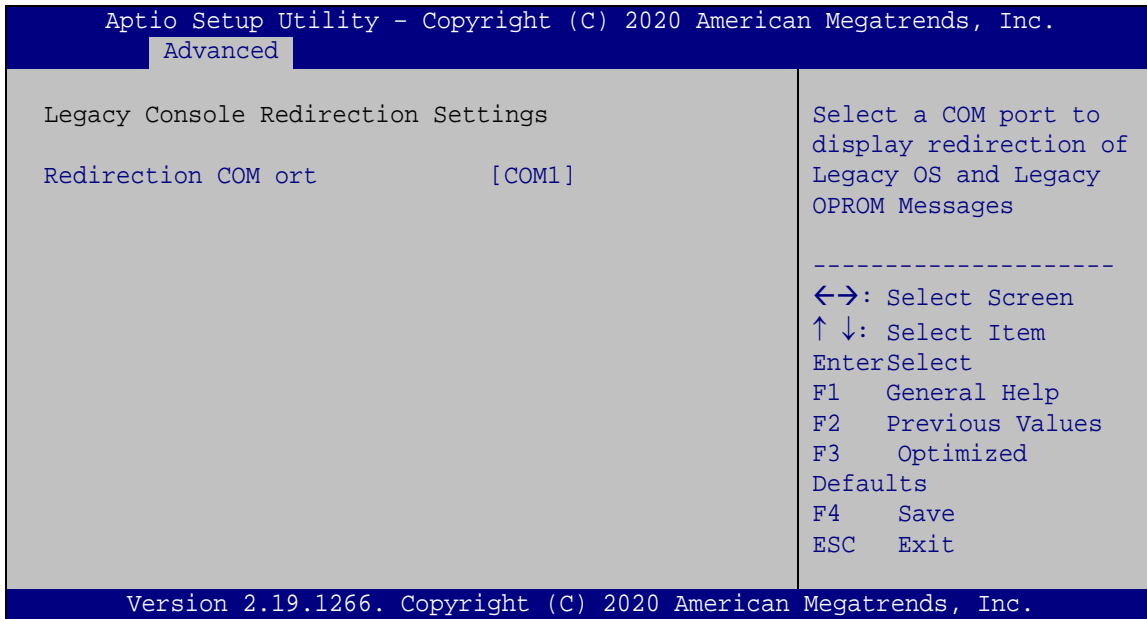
Aptio Setup Utility – Copyright (C) 2020 American Megatrends, Inc.
Advanced

Legacy Console Redirection Settings

Redirection COM ort [COM1]

Select a COM port to display redirection of Legacy OS and Legacy OPROM Messages

---------------------
←→: Select Screen
↑ ↓: Select Item
EnterSelect
F1 General Help
F2 Previous Values
F3 Optimized Defaults
F4 Save
ESC Exit

Version 2.19.1266. Copyright (C) 2020 American Megatrends, Inc.